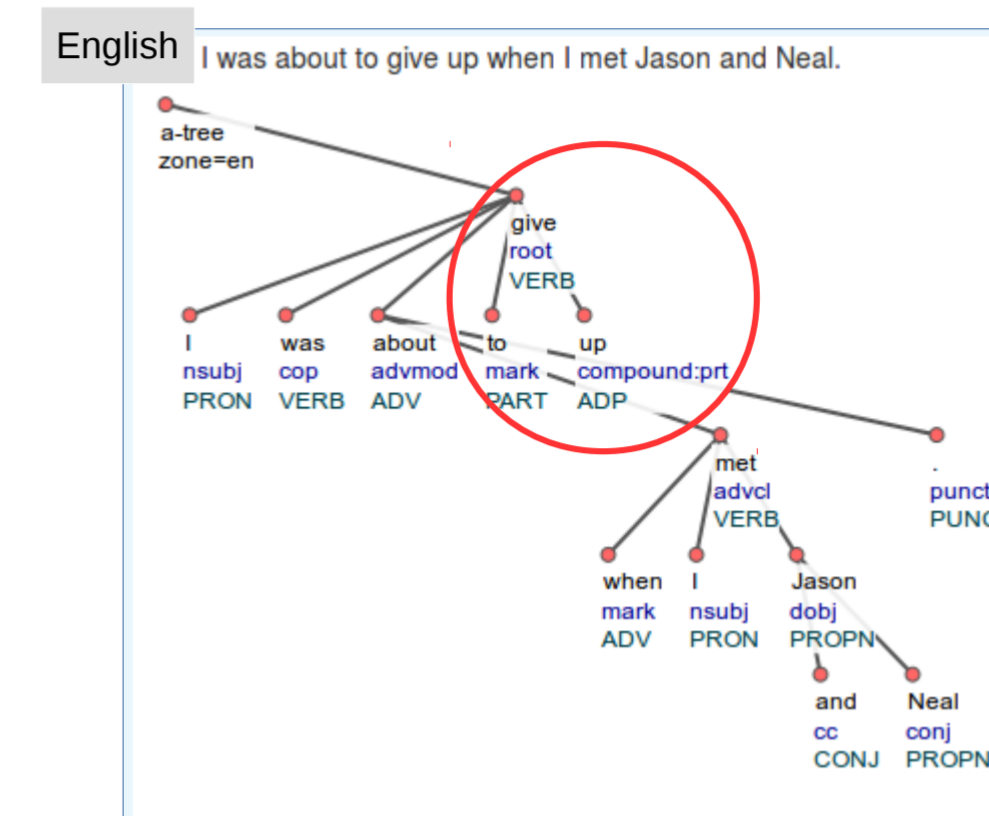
English

I was about to give up when I met Jason and Neal.

a-tree
zone=en

give
root
VERB

I
nsubj
PRON

was
cop
VERB

about
advmod
ADV

to
mark
PART

up
compound:prt
ADP

met
advcl
VERB

.
punct
PUNC

when
mark
ADV

I
nsubj
PRON

Jason
dobj
PROPN

and
cc
CONJ

Neal
conj
PROPN